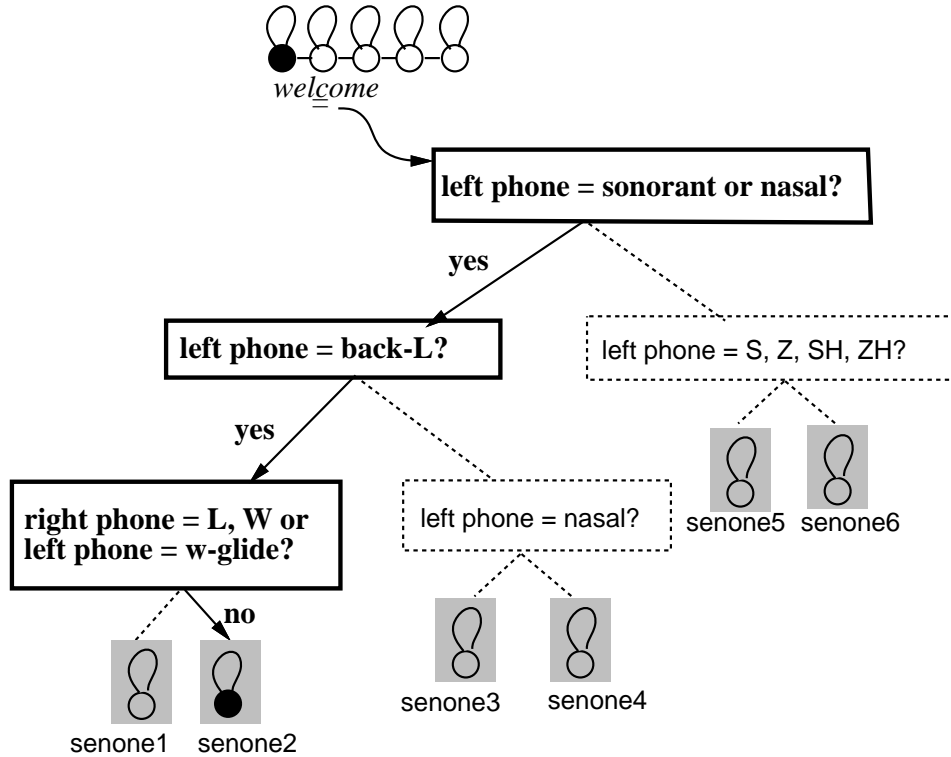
welcome

left phone = sonorant or nasal?

yes

left phone = back-L?

left phone = S, Z, SH, ZH?

yes

right phone = L, W or left phone = w-glide?

left phone = nasal?

senone5 senone6

no

senone3 senone4

senone1 senone2